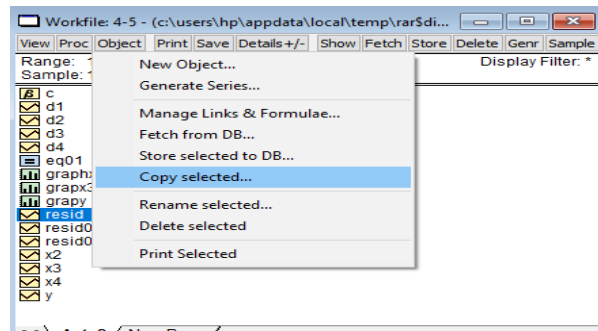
Workfile: 4-5 - (c:\users\hp\appdata\local\temp\rar$di...

View | Proc | Object | Print | Save | Details +/- | Show | Fetch | Store | Delete | Genr | Sample

Range: 1
Sample: 1

Display Filter: *

New Object...
Generate Series...
Manage Links & Formulae...
Fetch from DB...
Store selected to DB...
Copy selected...
Rename selected...
Delete selected
Print Selected

c
d1
d2
d3
d4
eq01
graphx
grapx3
grapy
resid
resid0
resid0
x2
x3
x4
y

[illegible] 4-1-2 New Page